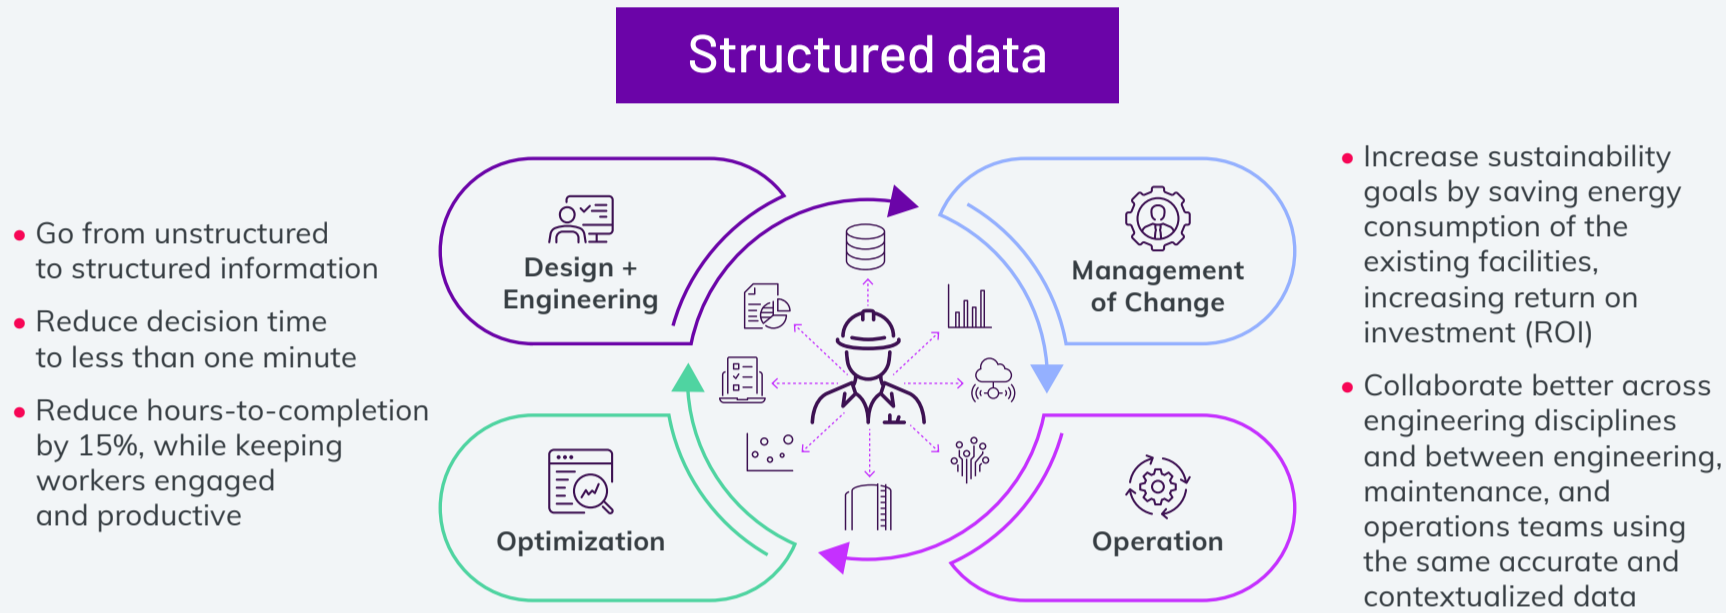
Structured data

• Go from unstructured to structured information

• Reduce decision time to less than one minute

• Reduce hours-to-completion by 15%, while keeping workers engaged and productive

Design + Engineering

Management of Change

Optimization

Operation

• Increase sustainability goals by saving energy consumption of the existing facilities, increasing return on investment (ROI)

• Collaborate better across engineering disciplines and between engineering, maintenance, and operations teams using the same accurate and contextualized data